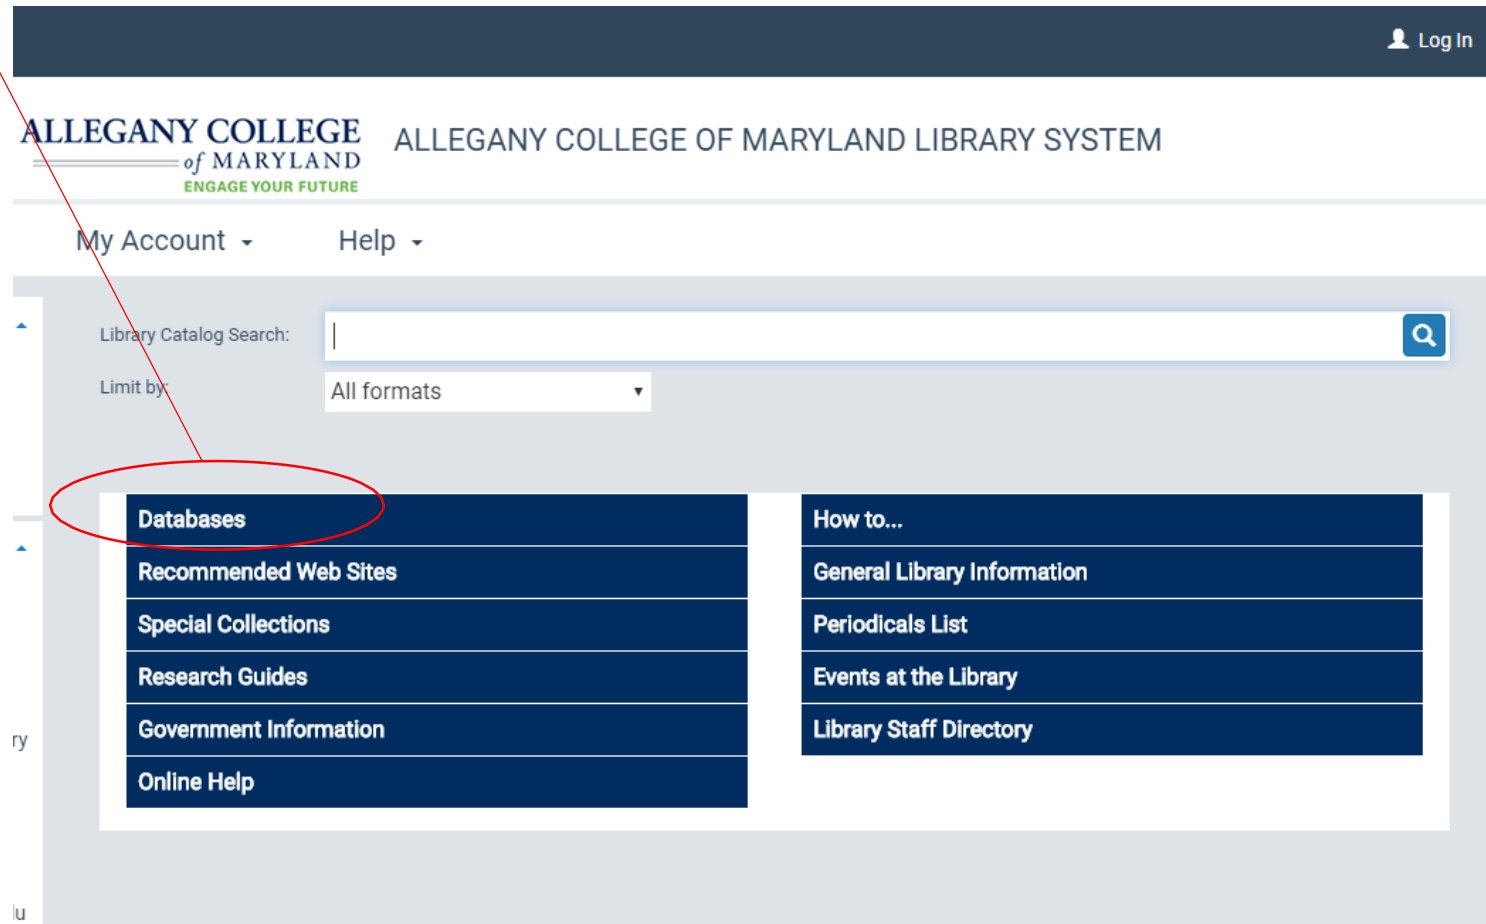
Log In

ALLEGANY COLLEGE of MARYLAND
ENGAGE YOUR FUTURE

ALLEGANY COLLEGE OF MARYLAND LIBRARY SYSTEM

My Account

Help

Library Catalog Search:

Limit by:

All formats

Databases
Recommended Web Sites
Special Collections
Research Guides
Government Information
Online Help

How to...
General Library Information
Periodicals List
Events at the Library
Library Staff Directory

ry

u